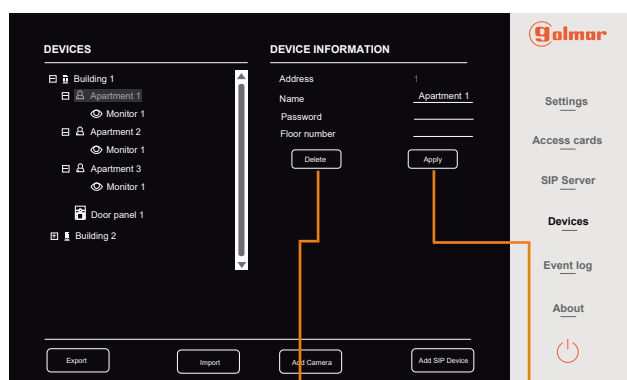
DEVICES

Building 1
Apartment 1
Monitor 1
Apartment 2
Monitor 1
Apartment 3
Monitor 1
Door panel 1
Building 2

DEVICE INFORMATION

Address 1
Name Apartment 1
Password
Floor number

Delete
Apply

golmar

Settings
Access cards
SIP Server
Devices
Event log
About

Export
Import
Add Camera
Add SIP Device